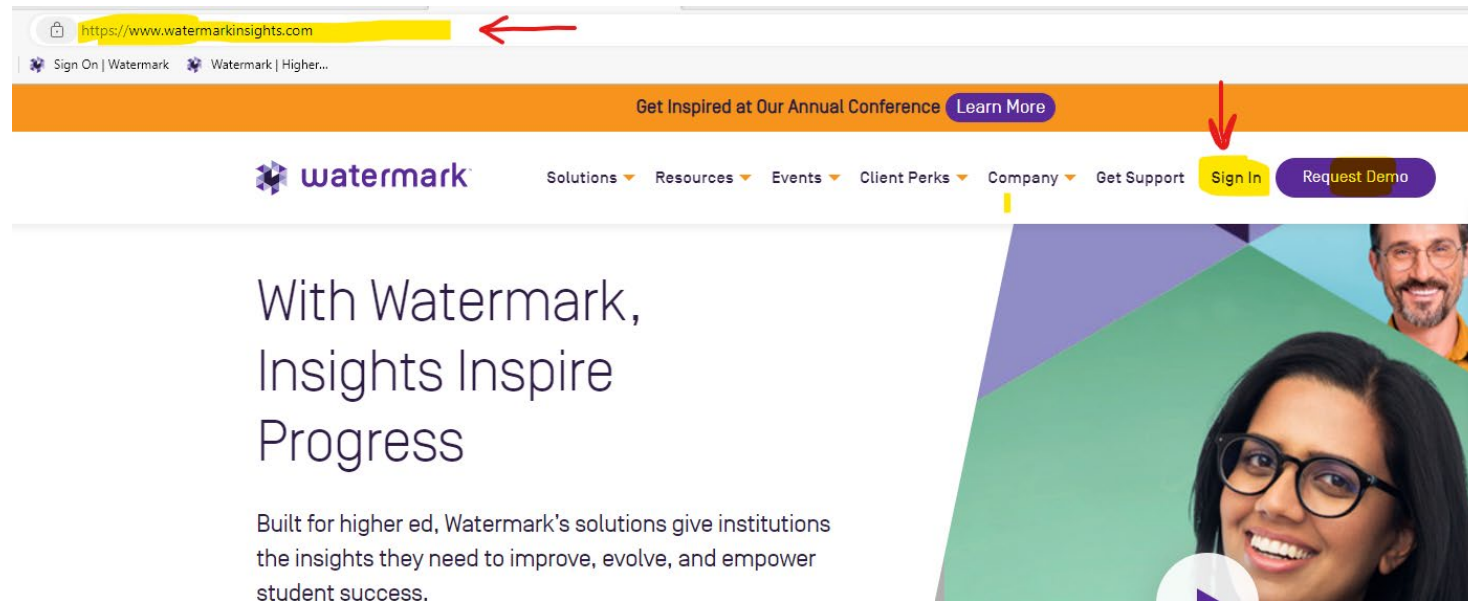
https://www.watermarkinsights.com

Sign On | Watermark Watermark | Higher...

Get Inspired at Our Annual Conference Learn More

watermark

Solutions Resources Events Client Perks Company Get Support Sign In Request Demo

With Watermark, Insights Inspire Progress

Built for higher ed, Watermark's solutions give institutions the insights they need to improve, evolve, and empower student success.